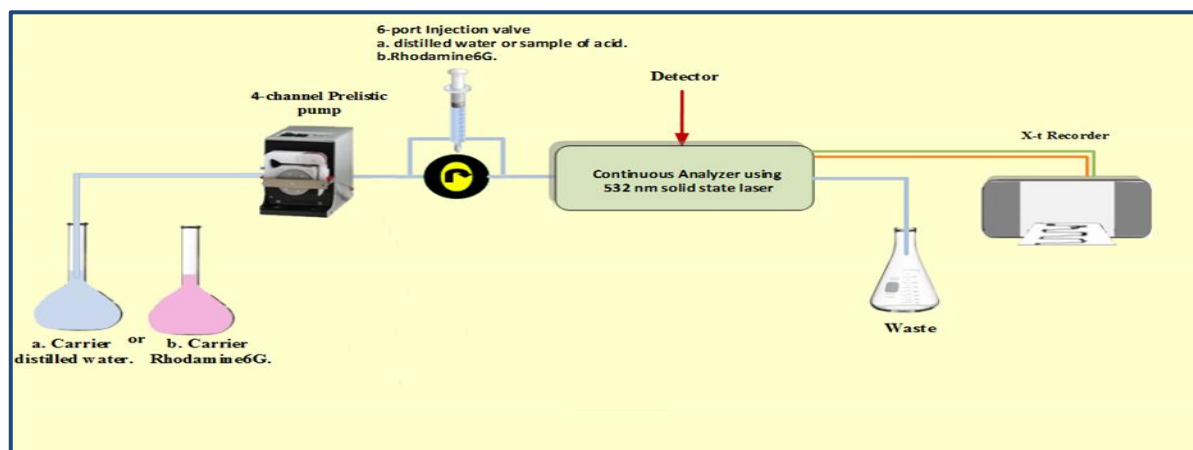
6-port Injection valve
a. distilled water or sample of acid.
b.Rhodamine6G.

Detector

4-channel Prelistic pump

Continuous Analyzer using 532 nm solid state laser

X-t Recorder

a. Carrier distilled water.

or

b. Carrier Rhodamine6G.

Waste